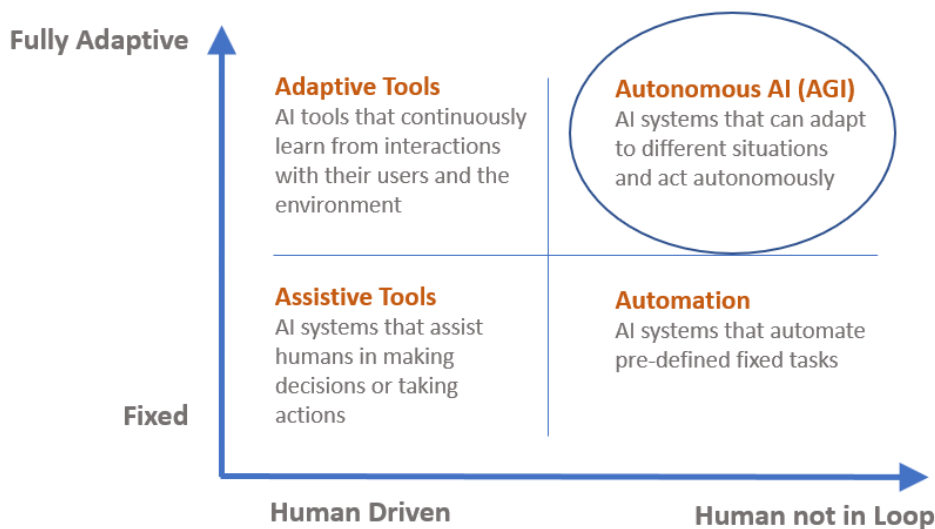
Fully Adaptive

Adaptive Tools
AI tools that continuously learn from interactions with their users and the environment

Autonomous AI (AGI)
AI systems that can adapt to different situations and act autonomously

Assistive Tools
AI systems that assist humans in making decisions or taking actions

Automation
AI systems that automate pre-defined fixed tasks

Fixed

Human Driven

Human not in Loop